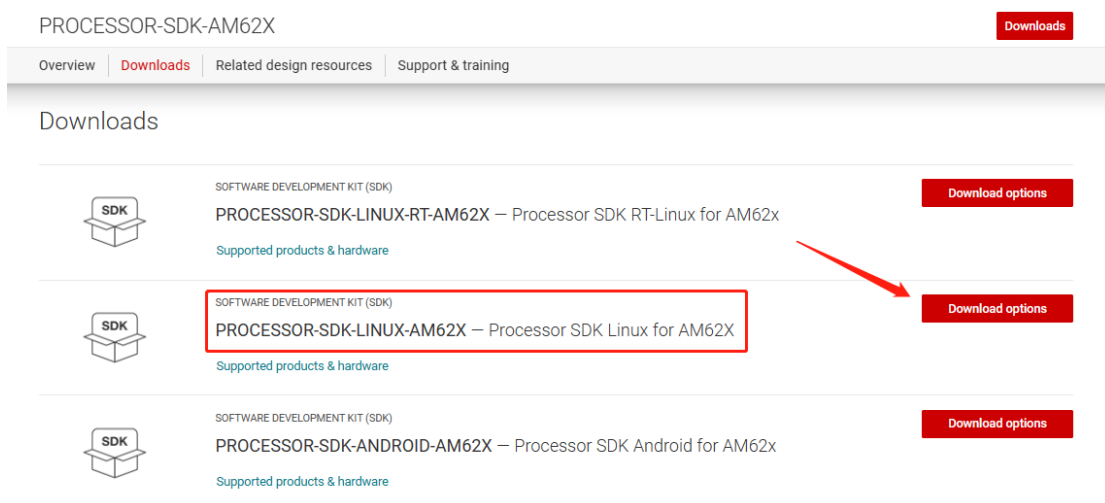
PROCESSOR-SDK-AM62X

Downloads

Overview | Downloads | Related design resources | Support & training

Downloads

SDK

SOFTWARE DEVELOPMENT KIT (SDK)

PROCESSOR-SDK-LINUX-RT-AM62X — Processor SDK RT-Linux for AM62x

Supported products & hardware

Download options

SDK

SOFTWARE DEVELOPMENT KIT (SDK)

PROCESSOR-SDK-LINUX-AM62X — Processor SDK Linux for AM62X

Supported products & hardware

Download options

SDK

SOFTWARE DEVELOPMENT KIT (SDK)

PROCESSOR-SDK-ANDROID-AM62X — Processor SDK Android for AM62x

Supported products & hardware

Download options